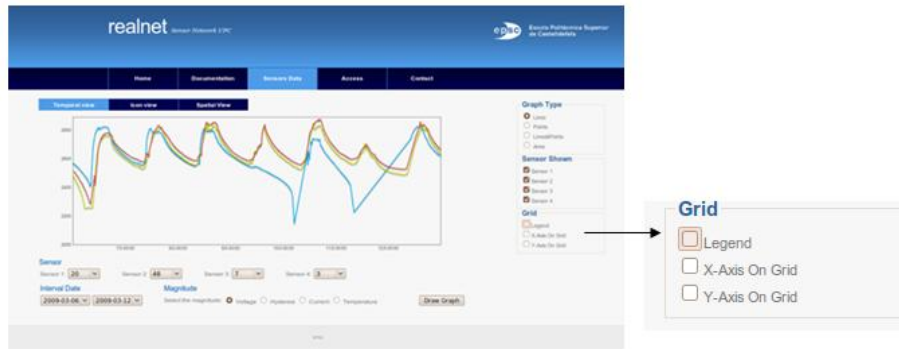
realnet Sensor Network UPC

epsc Escola Politècnica Superior de Castelldefels

Home Documentation Sensors Data Access Contact

Temporal view Icon view Spatial View

Graph Type
Lines
Points
LinesPoints
Area

Sensor Shown
Sensor 1
Sensor 2
Sensor 3
Sensor 4

Grid
Legend
X-Axis On Grid
Y-Axis On Grid

Sensor
Sensor 1: 20 Sensor 2: 48 Sensor 3: 7 Sensor 4: 3

Interval Date
2009-03-06 2009-03-12

Magnitude
Select the magnitude: Voltage Hysteresis Current Temperature

Draw Graph

Grid
Legend
X-Axis On Grid
Y-Axis On Grid